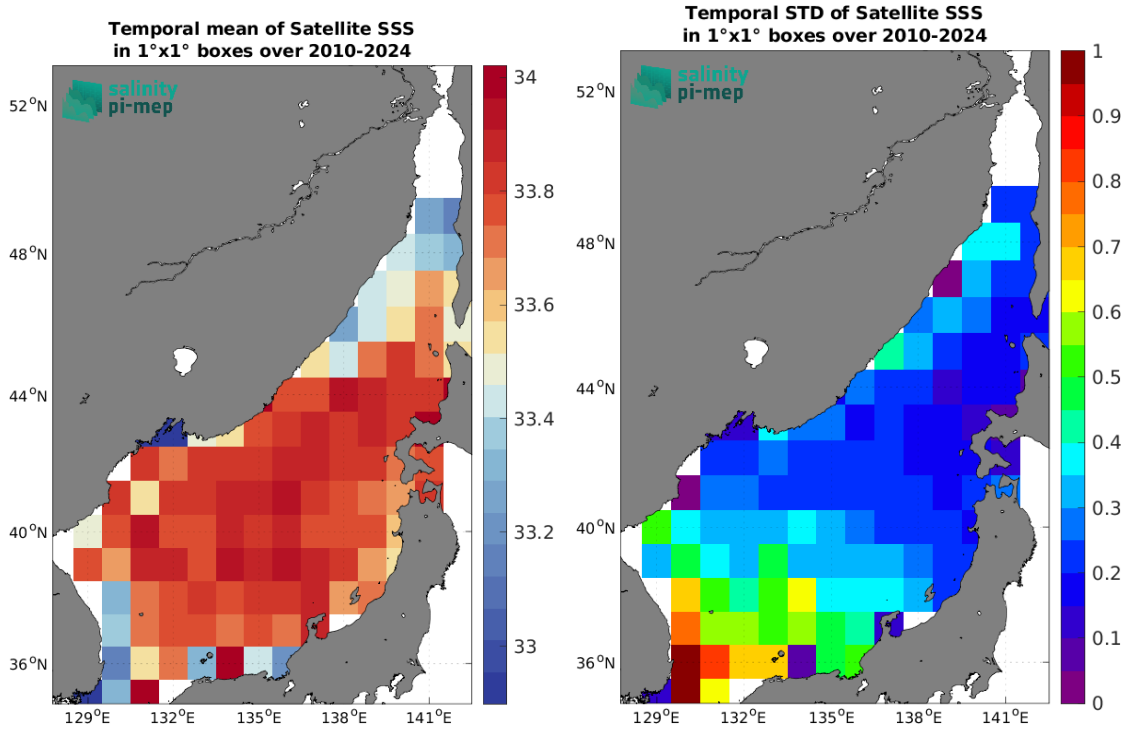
Temporal mean of Satellite SSS
in 1°x1° boxes over 2010-2024

salinity
pi-mep

$52^oN$
$48^oN$
$44^oN$
$40^oN$
$36^oN$
$129^oE$ $132^oE$ $135^oE$ $138^oE$ $141^oE$

34
33.8
33.6
33.4
33.2
33

Temporal STD of Satellite SSS
in 1°x1° boxes over 2010-2024

salinity
pi-mep

$52^oN$
$48^oN$
$44^oN$
$40^oN$
$36^oN$
$129^oE$ $132^oE$ $135^oE$ $138^oE$ $141^oE$

1
0.9
0.8
0.7
0.6
0.5
0.4
0.3
0.2
0.1
0